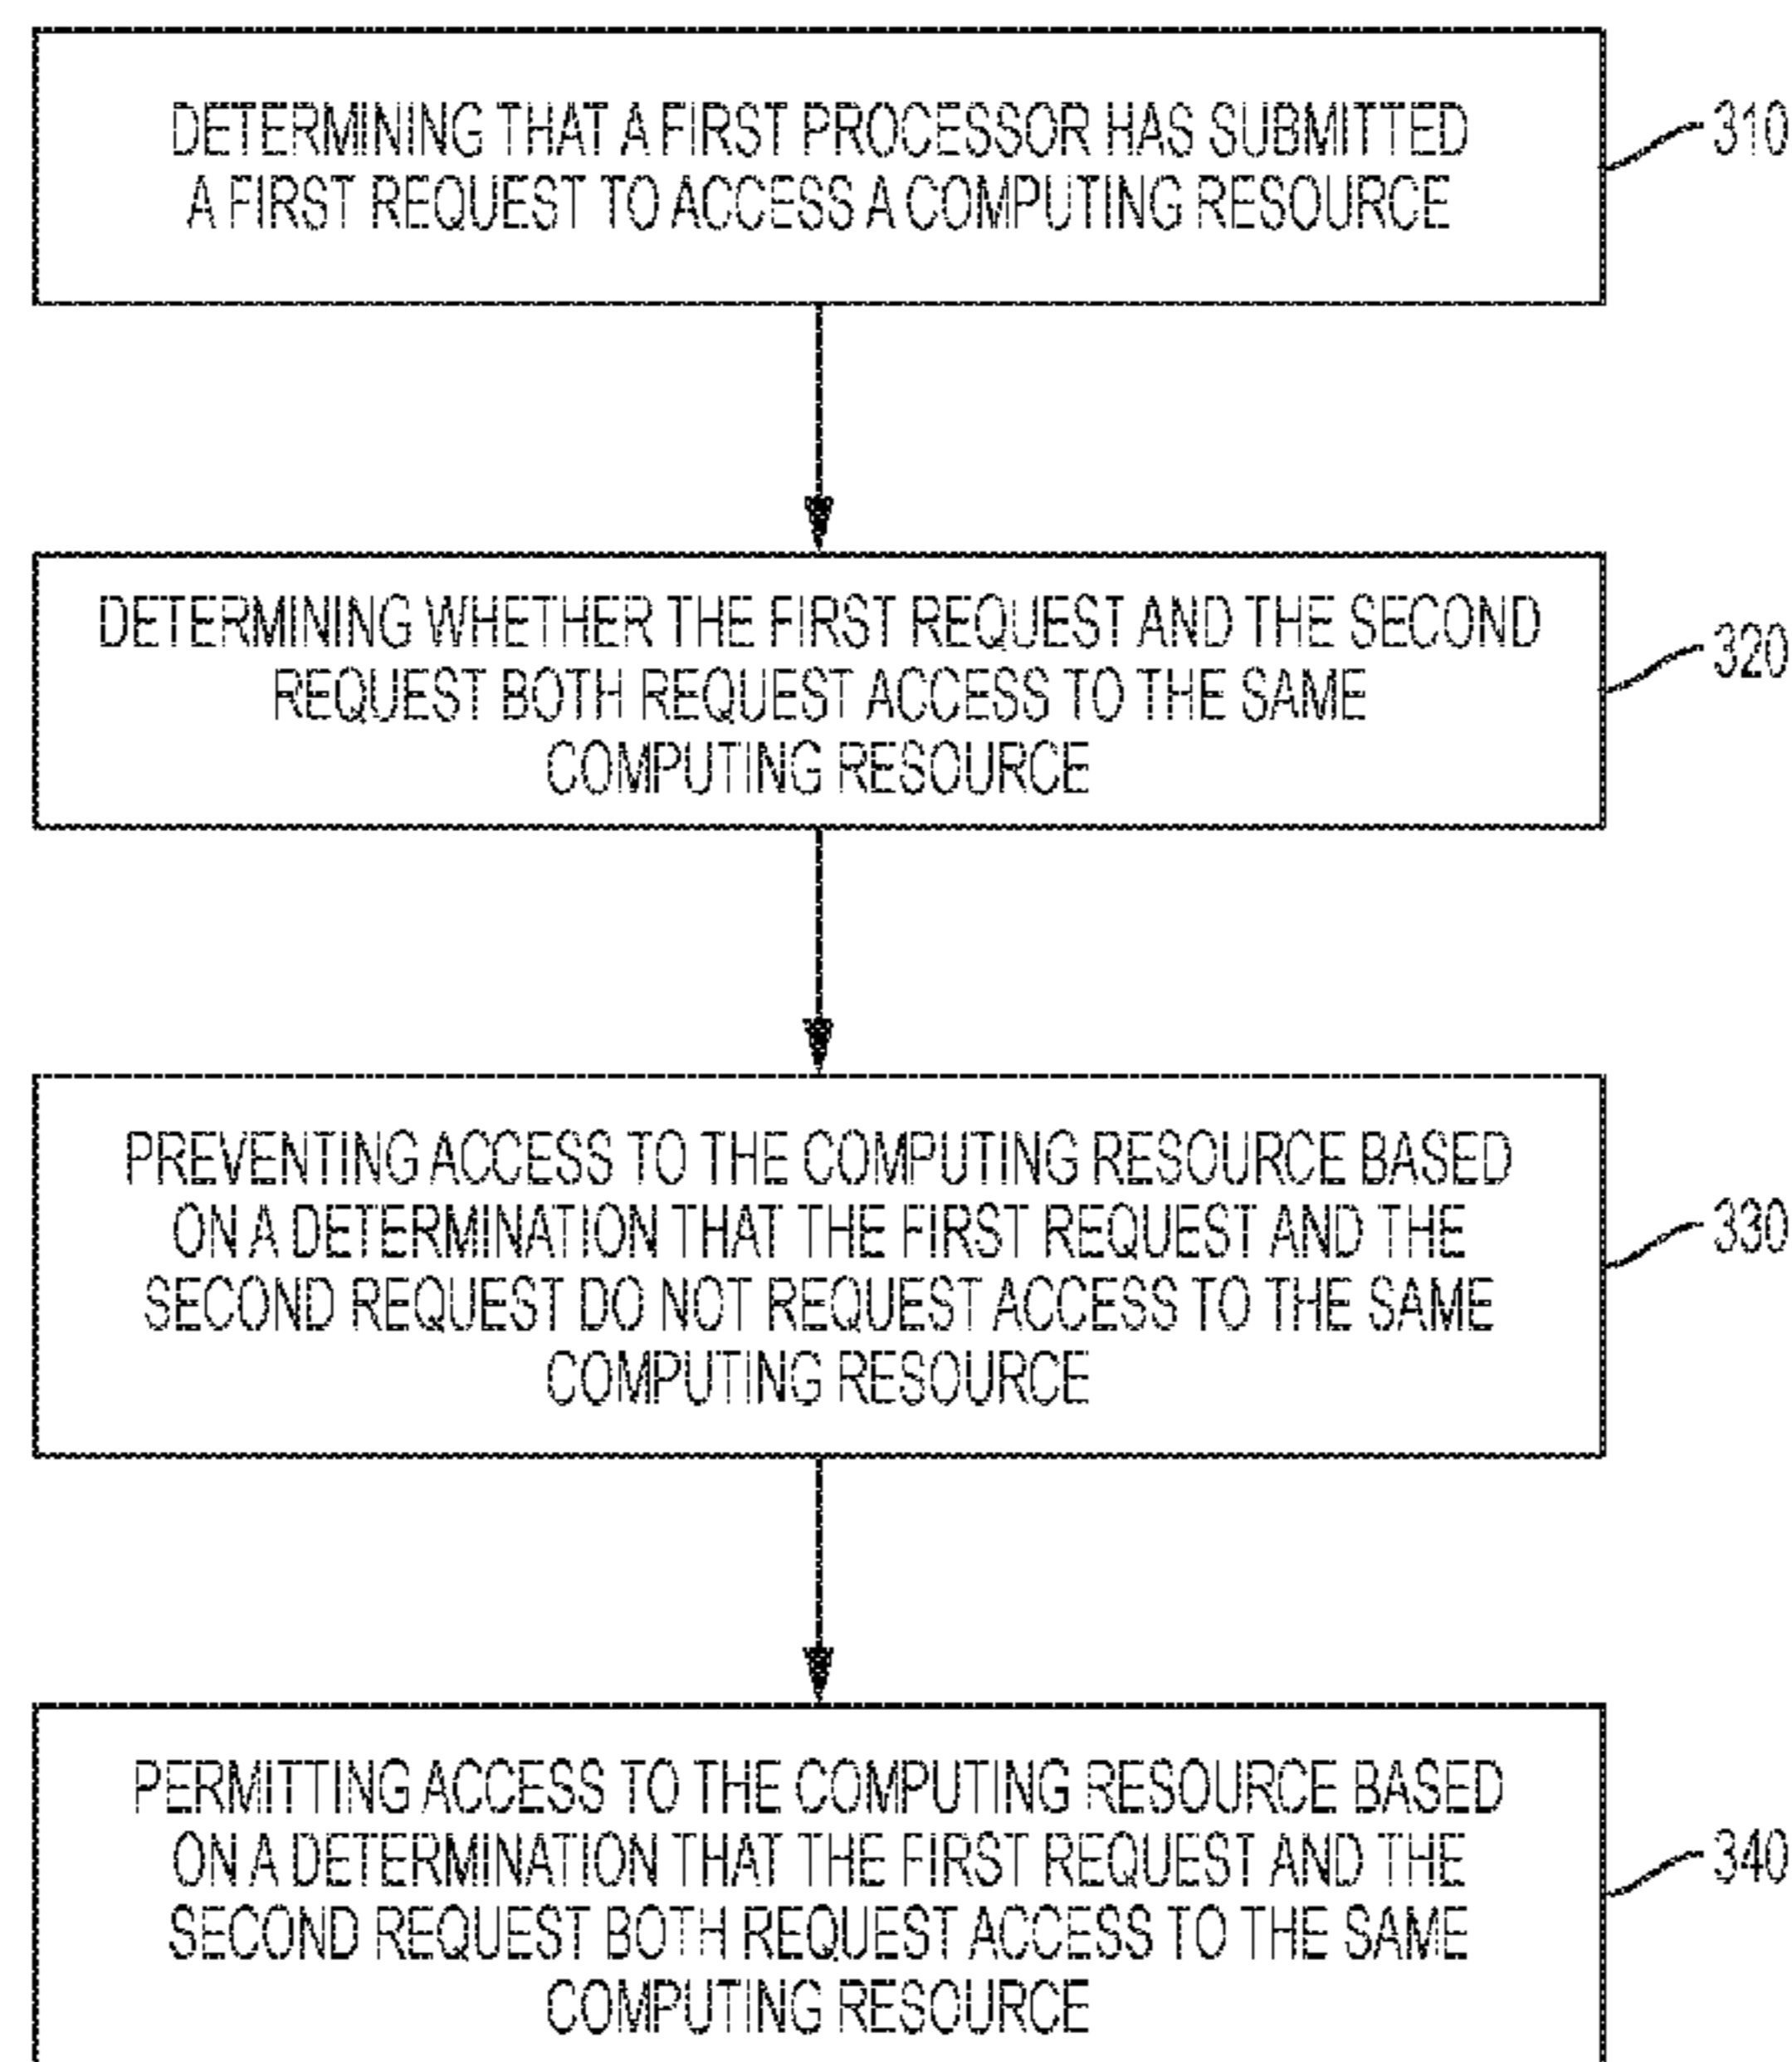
DETERMINING THAT A FIRST PROCESSOR HAS SUBMITTED A FIRST REQUEST TO ACCESS A COMPUTING RESOURCE

310

DETERMINING WHETHER THE FIRST REQUEST AND THE SECOND REQUEST BOTH REQUEST ACCESS TO THE SAME COMPUTING RESOURCE

320

PREVENTING ACCESS TO THE COMPUTING RESOURCE BASED ON A DETERMINATION THAT THE FIRST REQUEST AND THE SECOND REQUEST DO NOT REQUEST ACCESS TO THE SAME COMPUTING RESOURCE

330

PERMITTING ACCESS TO THE COMPUTING RESOURCE BASED ON A DETERMINATION THAT THE FIRST REQUEST AND THE SECOND REQUEST BOTH REQUEST ACCESS TO THE SAME COMPUTING RESOURCE

340